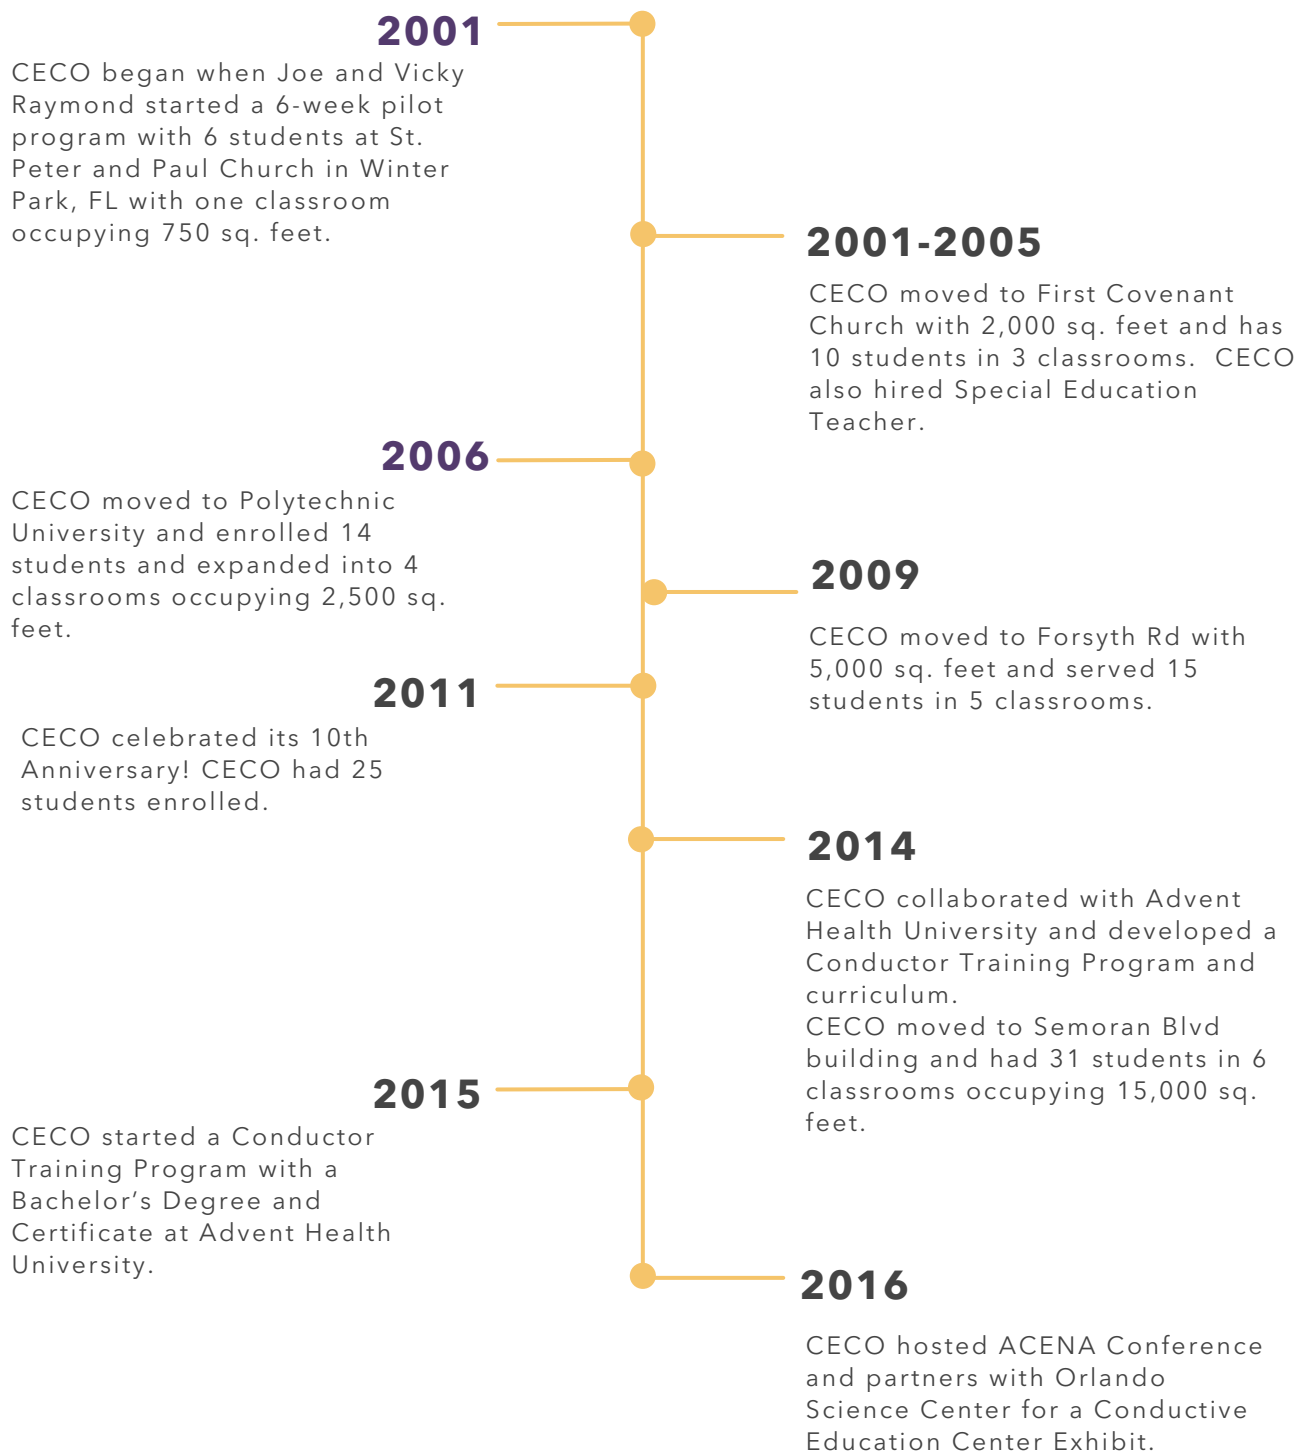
2001
CECO began when Joe and Vicky Raymond started a 6-week pilot program with 6 students at St. Peter and Paul Church in Winter Park, FL with one classroom occupying 750 sq. feet.

2001-2005
CECO moved to First Covenant Church with 2,000 sq. feet and has 10 students in 3 classrooms.  CECO also hired Special Education Teacher.

2006
CECO moved to Polytechnic University and enrolled 14 students and expanded into 4 classrooms occupying 2,500 sq. feet.

2009
CECO moved to Forsyth Rd with 5,000 sq. feet and served 15 students in 5 classrooms.

2011
CECO celebrated its 10th Anniversary! CECO had 25 students enrolled.

2014
CECO collaborated with Advent Health University and developed a Conductor Training Program and curriculum.
CECO moved to Semoran Blvd building and had 31 students in 6 classrooms occupying 15,000 sq. feet.

2015
CECO started a Conductor Training Program with a Bachelor's Degree and Certificate at Advent Health University.

2016
CECO hosted ACENA Conference and partners with Orlando Science Center for a Conductive Education Center Exhibit.